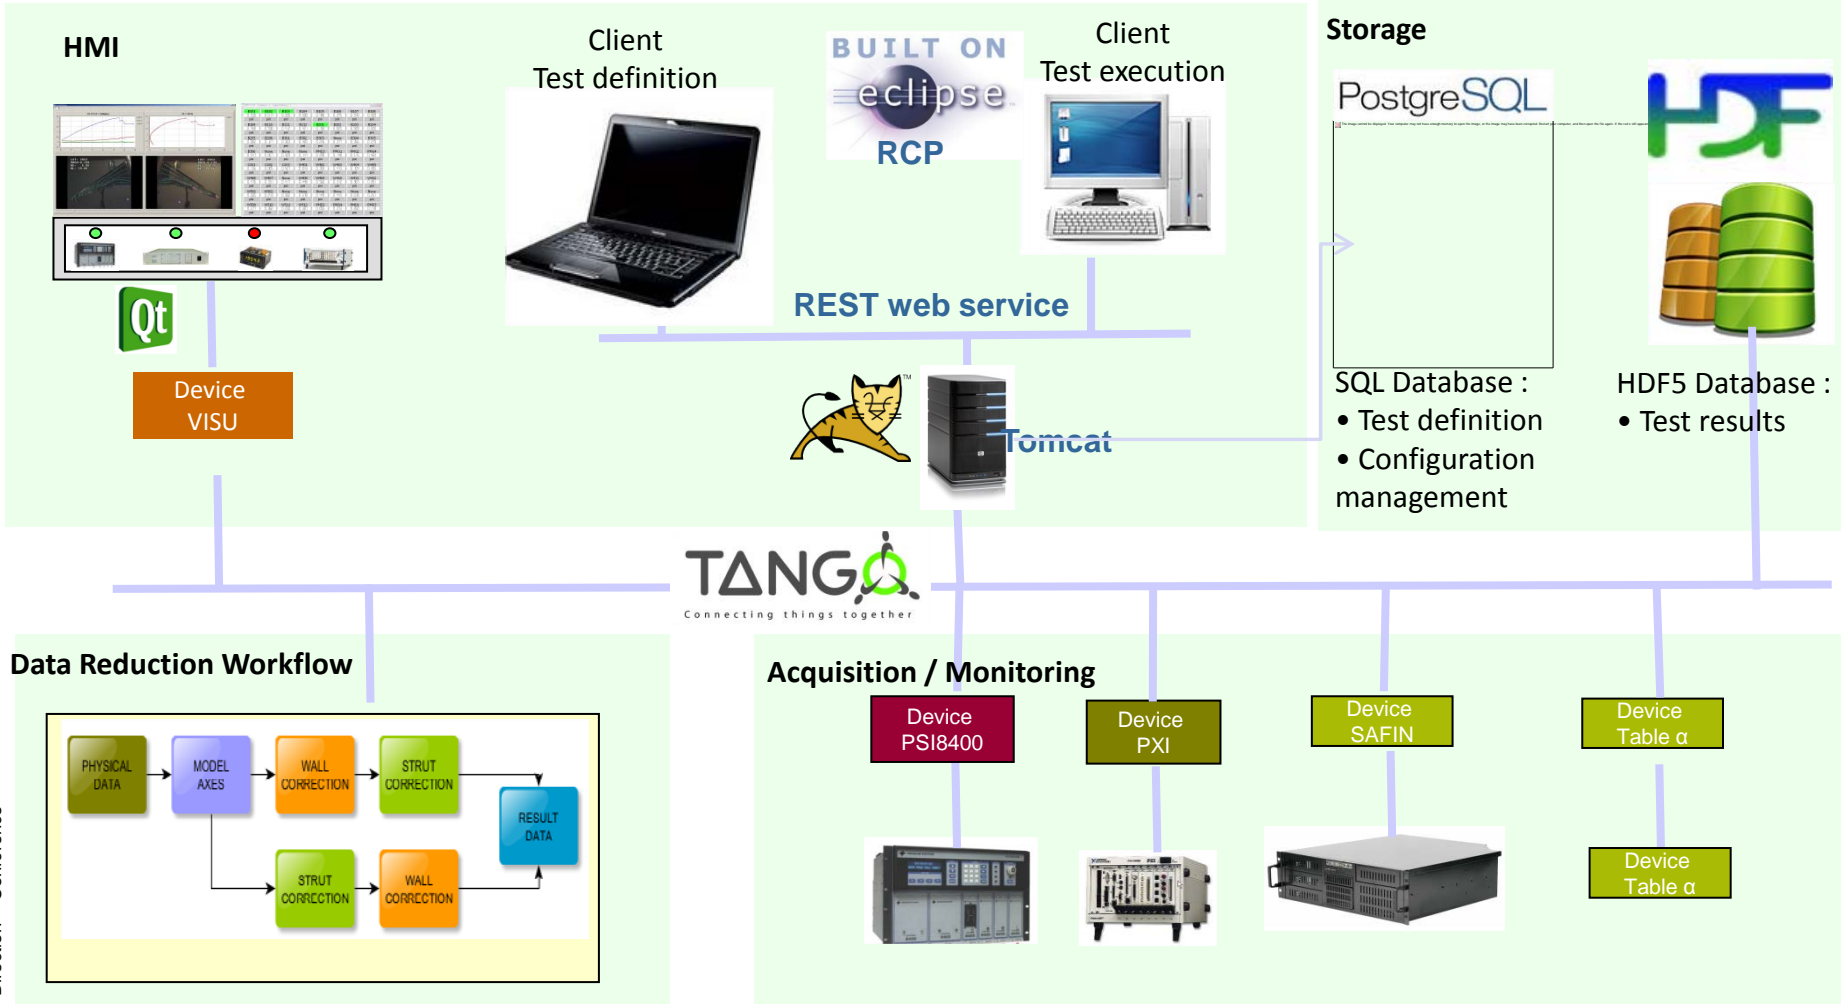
HMI

Client
Test definition

BUILT ON
eclipse
RCP

Client
Test execution

Storage

PostgreSQL

HDF

Qt

Device
VISU

REST web service

Tomcat

SQL Database :
• Test definition
• Configuration management

HDF5 Database :
• Test results

TANGO
Connecting things together

Data Reduction Workflow

PHYSICAL DATA
MODEL AXES
WALL CORRECTION
STRUT CORRECTION
RESULT DATA
STRUT CORRECTION
WALL CORRECTION

Acquisition / Monitoring

Device
PSI8400

Device
PXI

Device
SAFIN

Device
Table α

Device
Table α